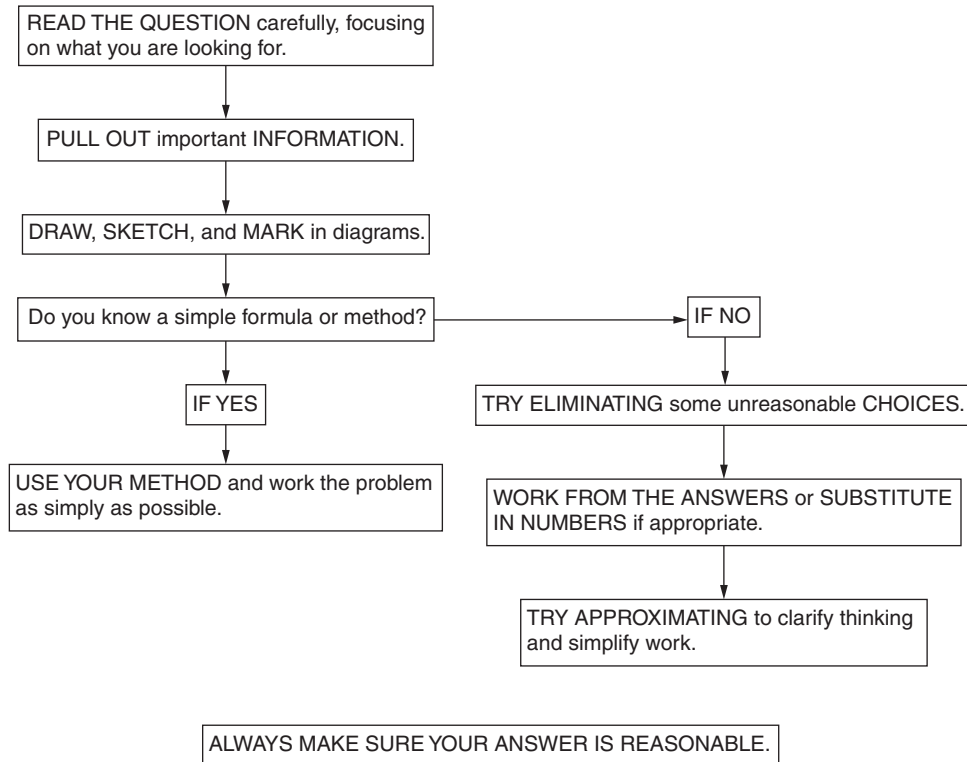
READ THE QUESTION carefully, focusing on what you are looking for.

PULL OUT important INFORMATION.

DRAW, SKETCH, and MARK in diagrams.

Do you know a simple formula or method?

IF NO

IF YES

TRY ELIMINATING some unreasonable CHOICES.

USE YOUR METHOD and work the problem as simply as possible.

WORK FROM THE ANSWERS or SUBSTITUTE IN NUMBERS if appropriate.

TRY APPROXIMATING to clarify thinking and simplify work.

ALWAYS MAKE SURE YOUR ANSWER IS REASONABLE.